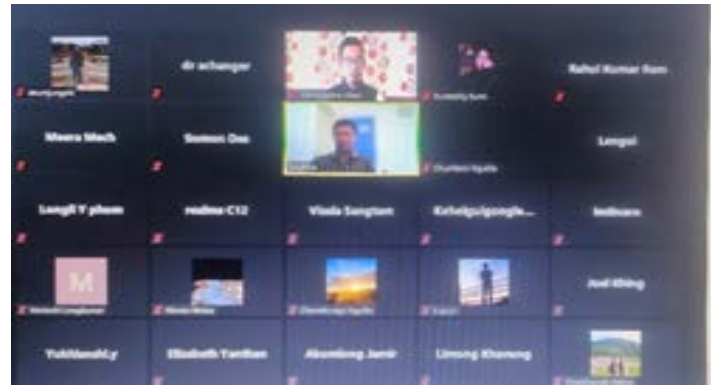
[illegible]
dr achanger
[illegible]
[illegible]
Rahul Kumar Ram
Meera Mech
Somon Das
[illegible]
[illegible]
Longsi
Longli Y phom
realme C12
Visda Sangtam
Kebeiguigongle...
Imlinaro
M
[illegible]
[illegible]
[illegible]
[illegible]
Joel Khing
Yukhlanshi.y
Elizabeth Yanthan
Akumlong Jamir
Limong Khanung
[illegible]